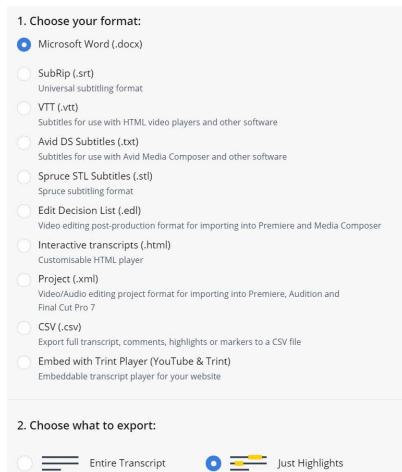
1. Choose your format:

Microsoft Word (.docx)

SubRip (.srt)
Universal subtitling format

VTT (.vtt)
Subtitles for use with HTML video players and other software

Avid DS Subtitles (.txt)
Subtitles for use with Avid Media Composer and other software

Spruce STL Subtitles (.stl)
Spruce subtitling format

Edit Decision List (.edl)
Video editing post-production format for importing into Premiere and Media Composer

Interactive transcripts (.html)
Customisable HTML player

Project (.xml)
Video/Audio editing project format for importing into Premiere, Audition and Final Cut Pro 7

CSV (.csv)
Export full transcript, comments, highlights or markers to a CSV file

Embed with Trint Player (YouTube & Trint)
Embeddable transcript player for your website

2. Choose what to export:

Entire Transcript

Just Highlights